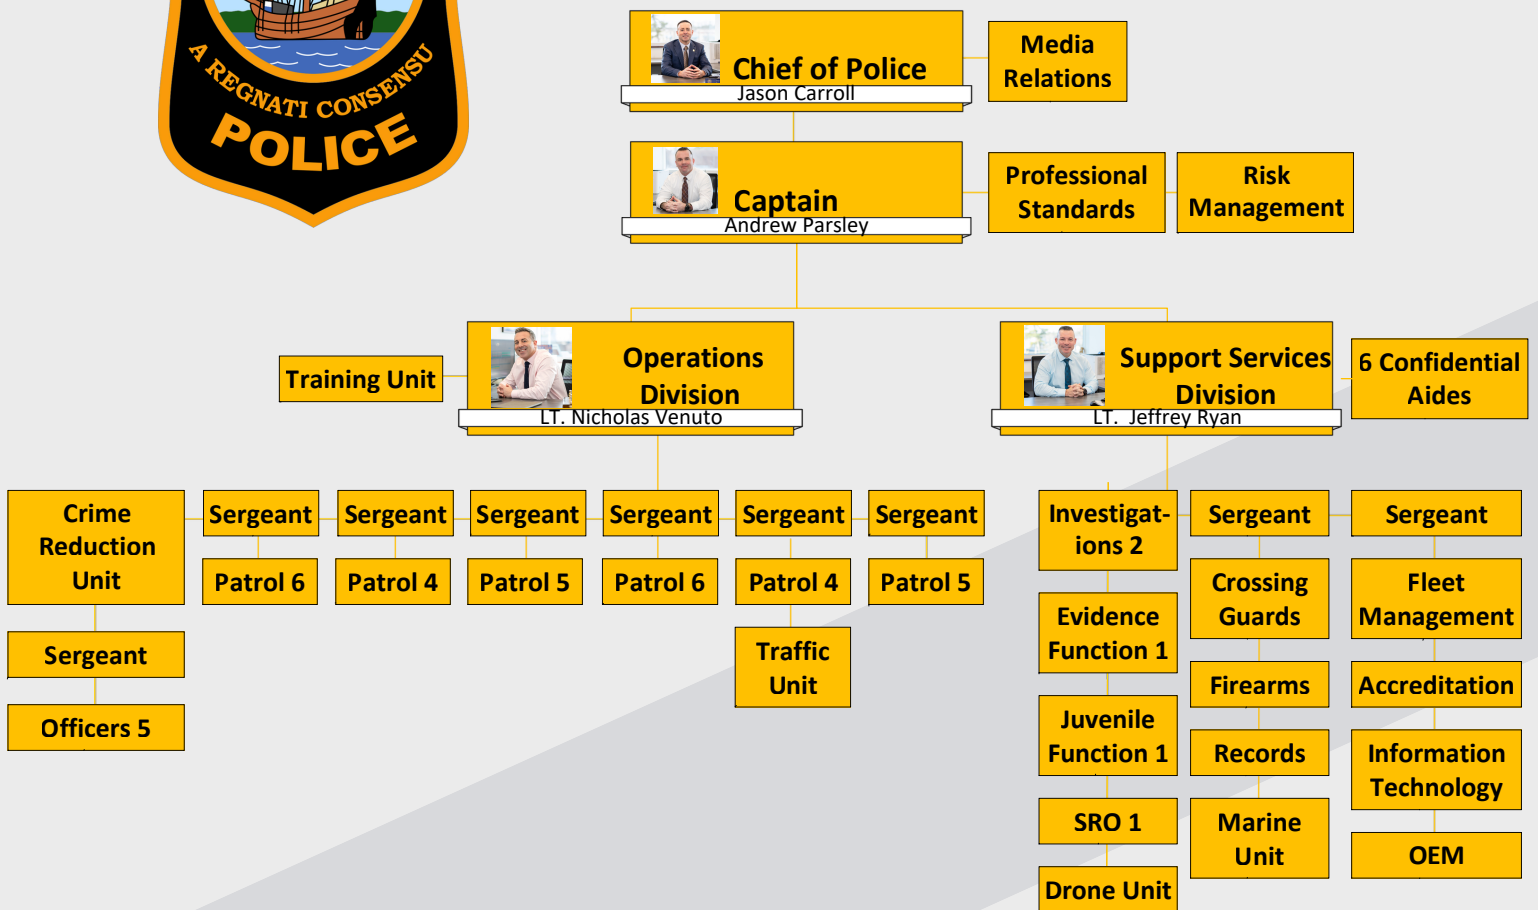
A REGNATI CONSENSU
POLICE

Chief of Police
Jason Carroll

Media Relations

Captain
Andrew Parsley

Professional Standards

Risk Management

Training Unit

Operations Division
LT. Nicholas Venuto

Support Services Division
LT. Jeffrey Ryan

6 Confidential Aides

Crime Reduction Unit

Sergeant

Officers 5

Sergeant

Patrol 6

Sergeant

Patrol 4

Sergeant

Patrol 5

Sergeant

Patrol 6

Sergeant

Patrol 4

Traffic Unit

Sergeant

Patrol 5

Investigations 2

Evidence Function 1

Juvenile Function 1

SRO 1

Drone Unit

Sergeant

Crossing Guards

Firearms

Records

Marine Unit

Sergeant

Fleet Management

Accreditation

Information Technology

OEM